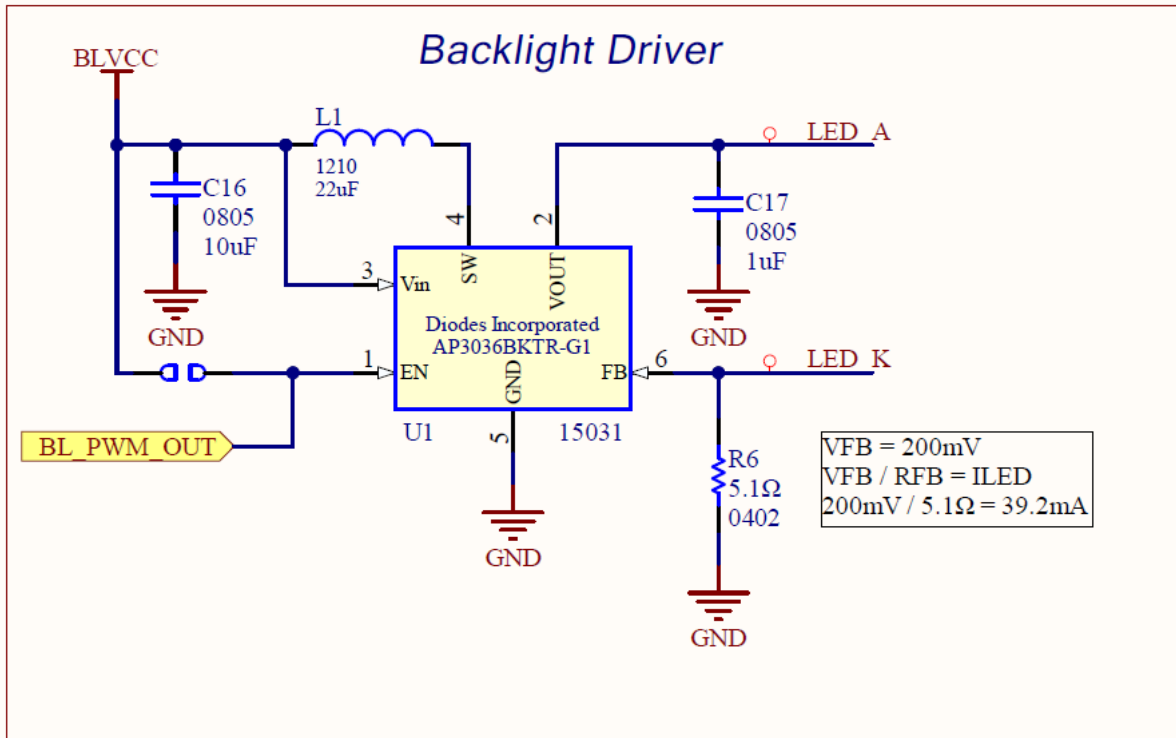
Backlight Driver

BLVCC

L1
1210
22uF

C16
0805
10uF

GND

LED_A

C17
0805
1uF

GND

4
SW

2
VOUT

3
Vin

Diodes Incorporated
AP3036BKTR-G1

1
EN

GND

FB

6

LED_K

BL_PWM_OUT

U1

5

15031

R6
5.1Ω
0402

GND

GND

VFB = 200mV
VFB / RFB = ILED
200mV / 5.1Ω = 39.2mA